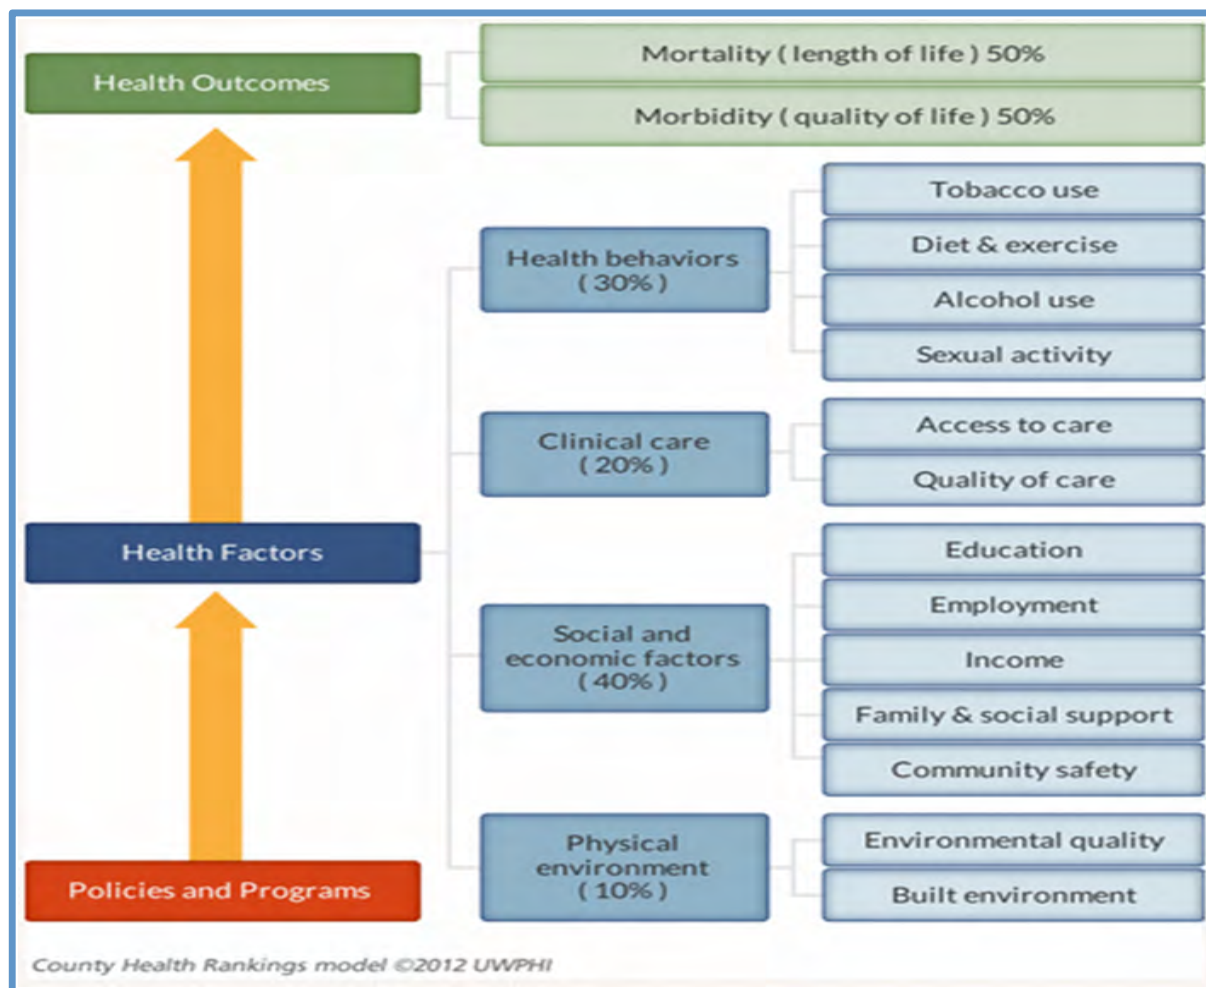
Health Outcomes

Mortality ( length of life ) 50%

Morbidity ( quality of life ) 50%

Health behaviors ( 30% )

Tobacco use

Diet & exercise

Alcohol use

Sexual activity

Clinical care ( 20% )

Access to care

Quality of care

Health Factors

Social and economic factors ( 40% )

Education

Employment

Income

Family & social support

Community safety

Physical environment ( 10% )

Environmental quality

Built environment

Policies and Programs

County Health Rankings model ©2012 UWPHI